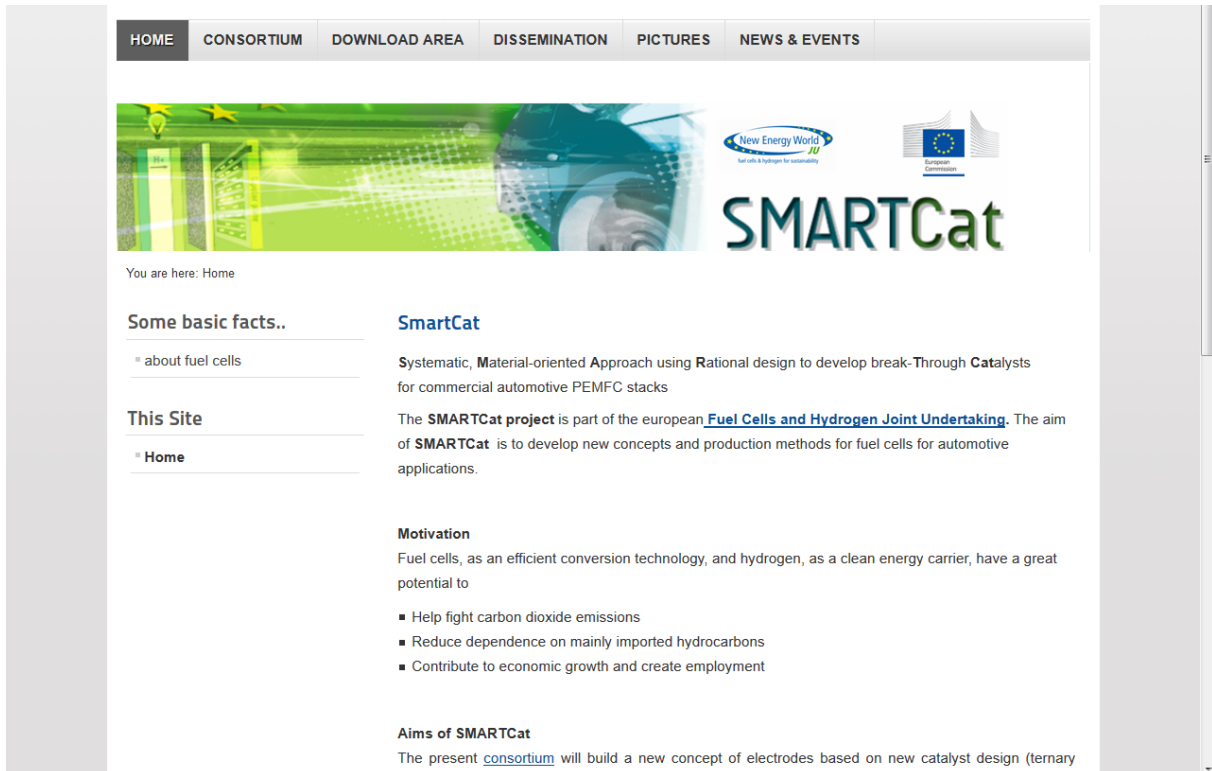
HOME CONSORTIUM DOWNLOAD AREA DISSEMINATION PICTURES NEWS & EVENTS

New Energy World JU
fuel cells & hydrogen for sustainability

European Commission

SMARTCat

You are here: Home

Some basic facts..

about fuel cells

This Site

Home

SmartCat

Systematic, Material-oriented Approach using Rational design to develop break-Through Catalysts for commercial automotive PEMFC stacks

The SMARTCat project is part of the european Fuel Cells and Hydrogen Joint Undertaking. The aim of SMARTCat is to develop new concepts and production methods for fuel cells for automotive applications.

Motivation
Fuel cells, as an efficient conversion technology, and hydrogen, as a clean energy carrier, have a great potential to

- Help fight carbon dioxide emissions
- Reduce dependence on mainly imported hydrocarbons
- Contribute to economic growth and create employment

Aims of SMARTCat
The present consortium will build a new concept of electrodes based on new catalyst design (ternary